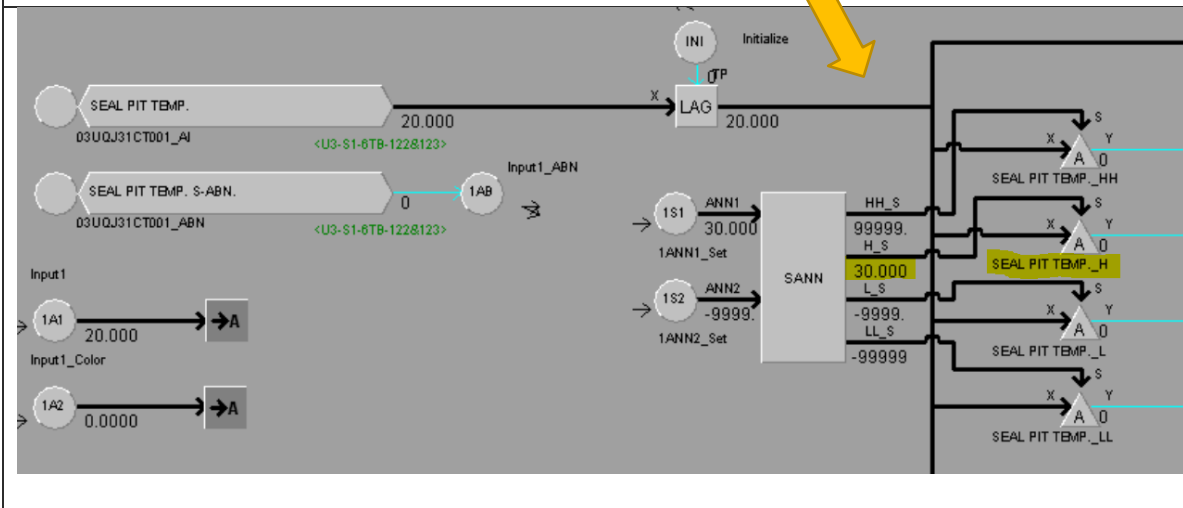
INI
Initialize
TP
X
LAG
20.000
SEAL PIT TEMP.
03UQJ31CT001_AI
20.000
<U3-S1-6TB-122&123>
Input1_ABN
SEAL PIT TEMP. S-ABN.
03UQJ31CT001_ABN
0
1AB
<U3-S1-6TB-122&123>
1S1
ANN1
30.000
1ANN1_Set
SANN
HH_S
99999.
H_S
30.000
L_S
-9999.
LL_S
-99999
1S2
ANN2
-9999.
1ANN2_Set
Input1
1A1
20.000
A
Input1_Color
1A2
0.0000
A
S
X
Y
A
0
SEAL PIT TEMP._HH
S
X
Y
A
0
SEAL PIT TEMP._H
S
X
Y
A
0
SEAL PIT TEMP._L
S
X
Y
A
0
SEAL PIT TEMP._LL